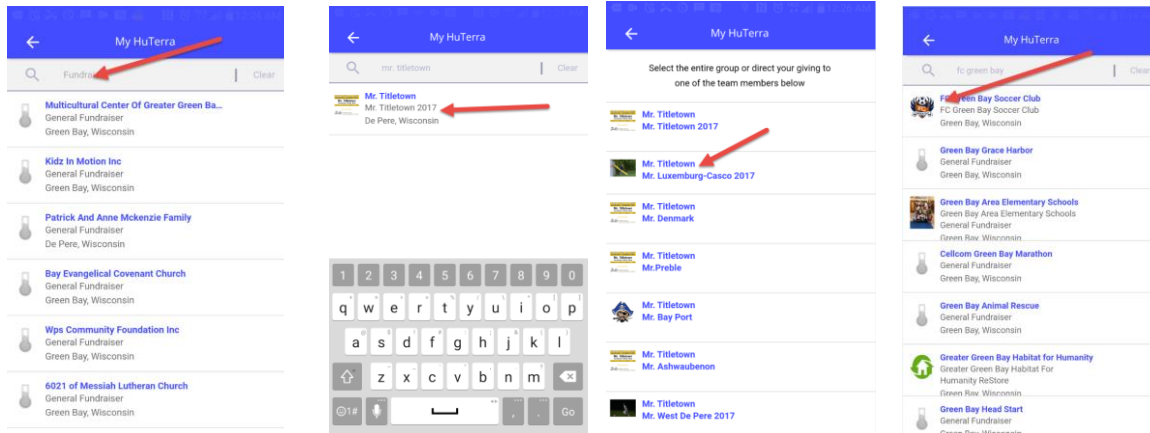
My HuTerra

Fundra

Clear

Multicultural Center Of Greater Green Ba...
General Fundraiser
Green Bay, Wisconsin

Kidz In Motion Inc
General Fundraiser
Green Bay, Wisconsin

Patrick And Anne Mckenzie Family
General Fundraiser
De Pere, Wisconsin

Bay Evangelical Covenant Church
General Fundraiser
Green Bay, Wisconsin

Wps Community Foundation Inc
General Fundraiser
Green Bay, Wisconsin

6021 of Messiah Lutheran Church
General Fundraiser
Green Bay, Wisconsin

My HuTerra

mr. titletown

Clear

Mr. Titletown
Mr. Titletown 2017
De Pere, Wisconsin

1 2 3 4 5 6 7 8 9 0
q w e r t y u i o p
a s d f g h j k l
z x c v b n m
@1# , . Go

My HuTerra

Select the entire group or direct your giving to one of the team members below

Mr. Titletown
Mr. Titletown 2017

Mr. Titletown
Mr. Luxemburg-Casco 2017

Mr. Titletown
Mr. Denmark

Mr. Titletown
Mr.Preble

Mr. Titletown
Mr. Bay Port

Mr. Titletown
Mr. Ashwaubenon

Mr. Titletown
Mr. West De Pere 2017

My HuTerra

fc green bay

Clear

FC Green Bay Soccer Club
FC Green Bay Soccer Club
Green Bay, Wisconsin

Green Bay Grace Harbor
General Fundraiser
Green Bay, Wisconsin

Green Bay Area Elementary Schools
Green Bay Area Elementary Schools
General Fundraiser
Green Bay, Wisconsin

Cellcom Green Bay Marathon
General Fundraiser
Green Bay, Wisconsin

Green Bay Animal Rescue
General Fundraiser
Green Bay, Wisconsin

Greater Green Bay Habitat for Humanity
Greater Green Bay Habitat For Humanity ReStore
Green Bay, Wisconsin

Green Bay Head Start
General Fundraiser
Green Bay, Wisconsin